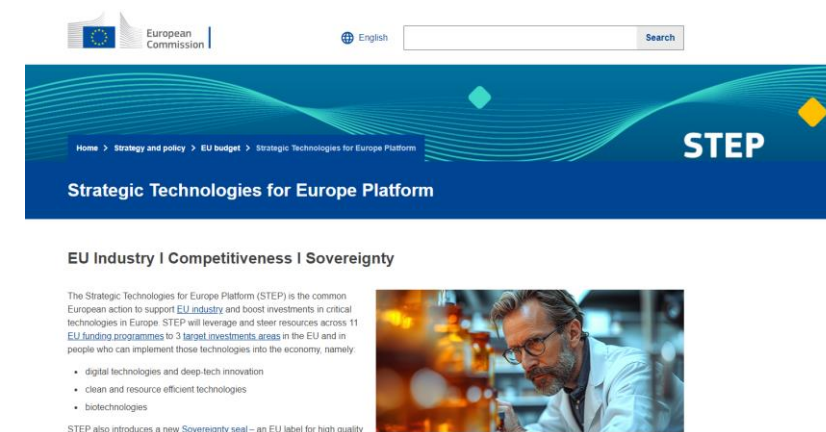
European Commission

English

Search

Home > Strategy and policy > EU budget > Strategic Technologies for Europe Platform

STEP

Strategic Technologies for Europe Platform

EU Industry I Competitiveness I Sovereignty

The Strategic Technologies for Europe Platform (STEP) is the common European action to support EU industry and boost investments in critical technologies in Europe. STEP will leverage and steer resources across 11 EU funding programmes to 3 target investments areas in the EU and in people who can implement those technologies into the economy, namely:

- digital technologies and deep-tech innovation
- clean and resource efficient technologies
- biotechnologies

STEP also introduces a new Sovereignty seal – an EU label for high quality